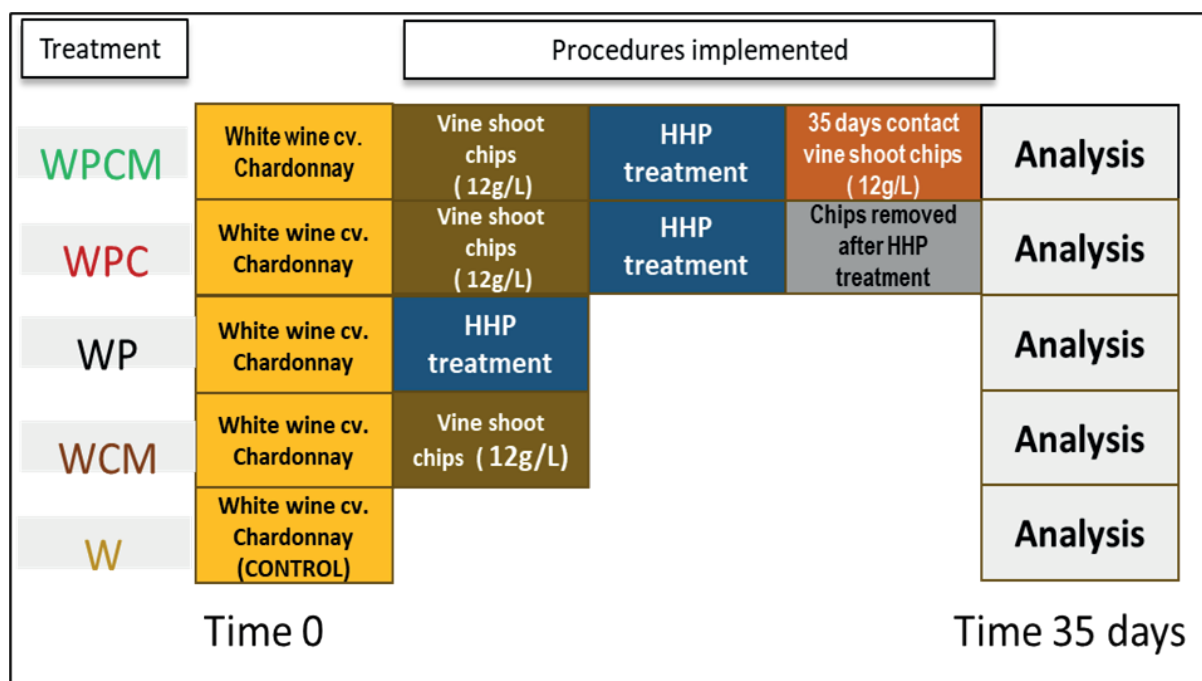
| Treatment | Procedures implemented | | | | |
|---|---|---|---|---|---|
| WPCM | White wine cv. Chardonnay | Vine shoot chips ( 12g/L) | HHP treatment | 35 days contact vine shoot chips ( 12g/L) | Analysis |
| WPC | White wine cv. Chardonnay | Vine shoot chips ( 12g/L) | HHP treatment | Chips removed after HHP treatment | Analysis |
| WP | White wine cv. Chardonnay | HHP treatment | | | Analysis |
| WCM | White wine cv. Chardonnay | Vine shoot chips ( 12g/L) | | | Analysis |
| W | White wine cv. Chardonnay (CONTROL) | | | | Analysis |

Time 0

Time 35 days